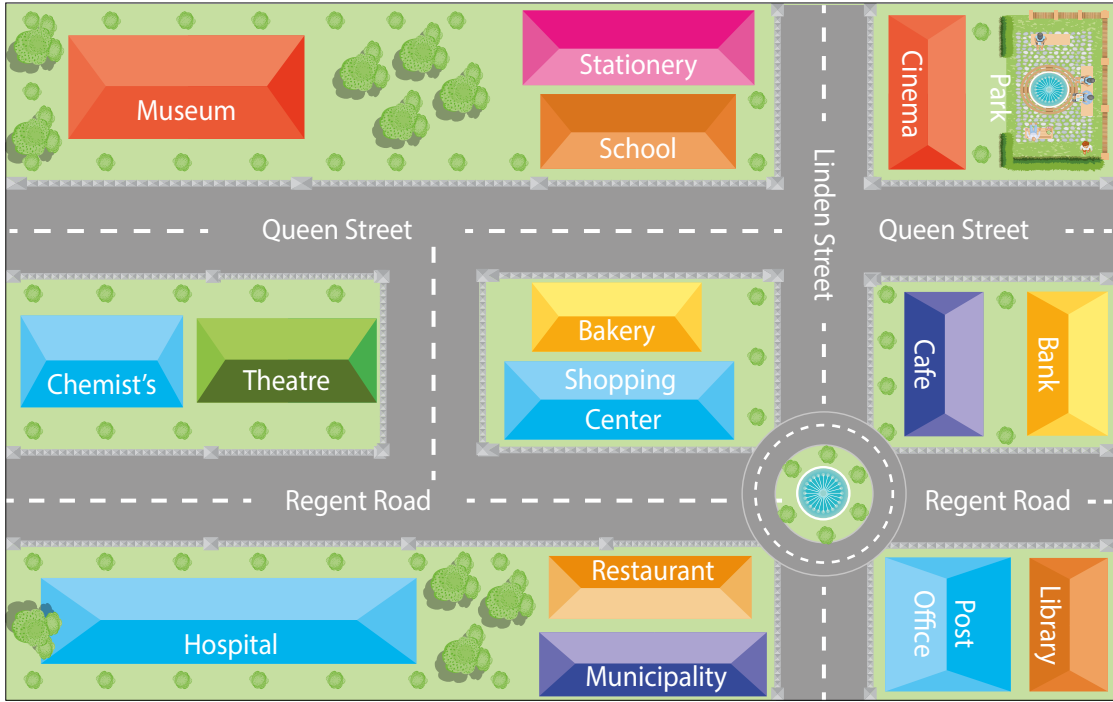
Museum

Stationery

School

Linden Street

Cinema

Park

Queen Street

Queen Street

Chemist's

Theatre

Bakery

Shopping Center

Cafe

Bank

Regent Road

Regent Road

Hospital

Restaurant

Municipality

Post Office

Library